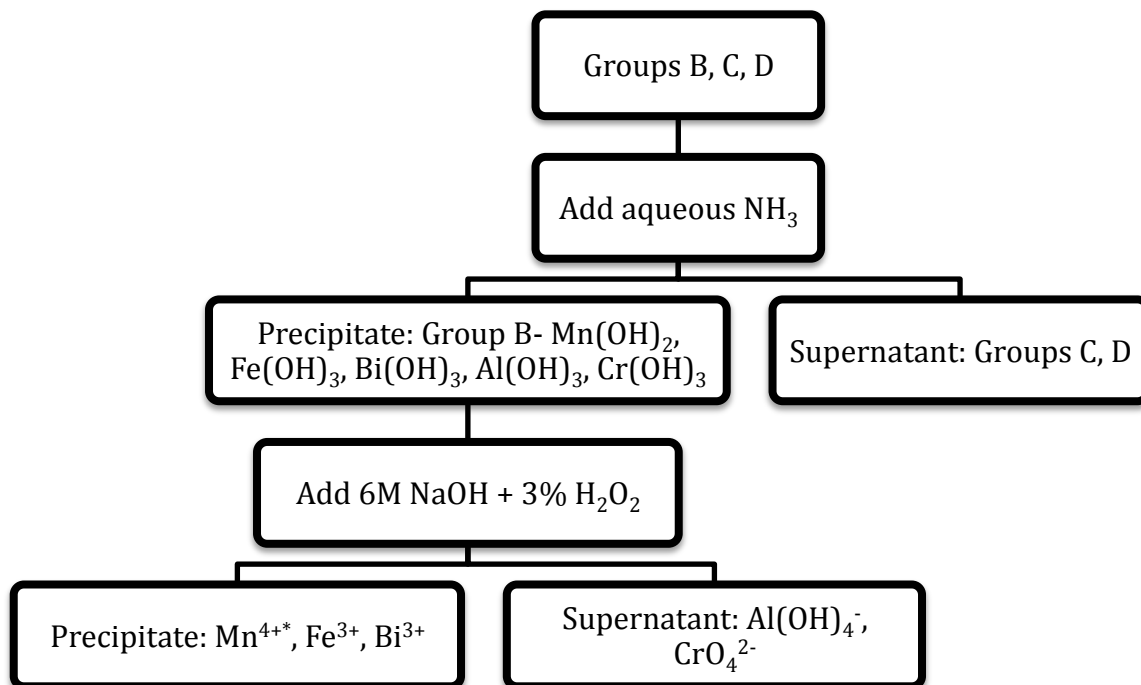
Groups B, C, D

Add aqueous $NH_3$

Precipitate: Group B- $Mn(OH)_2$, $Fe(OH)_3$, $Bi(OH)_3$, $Al(OH)_3$, $Cr(OH)_3$

Supernatant: Groups C, D

Add 6M NaOH + 3% $H_2O_2$

Precipitate: $Mn^{4+*}$, $Fe^{3+}$, $Bi^{3+}$

Supernatant: $Al(OH)_4^-$, $CrO_4^{2-}$